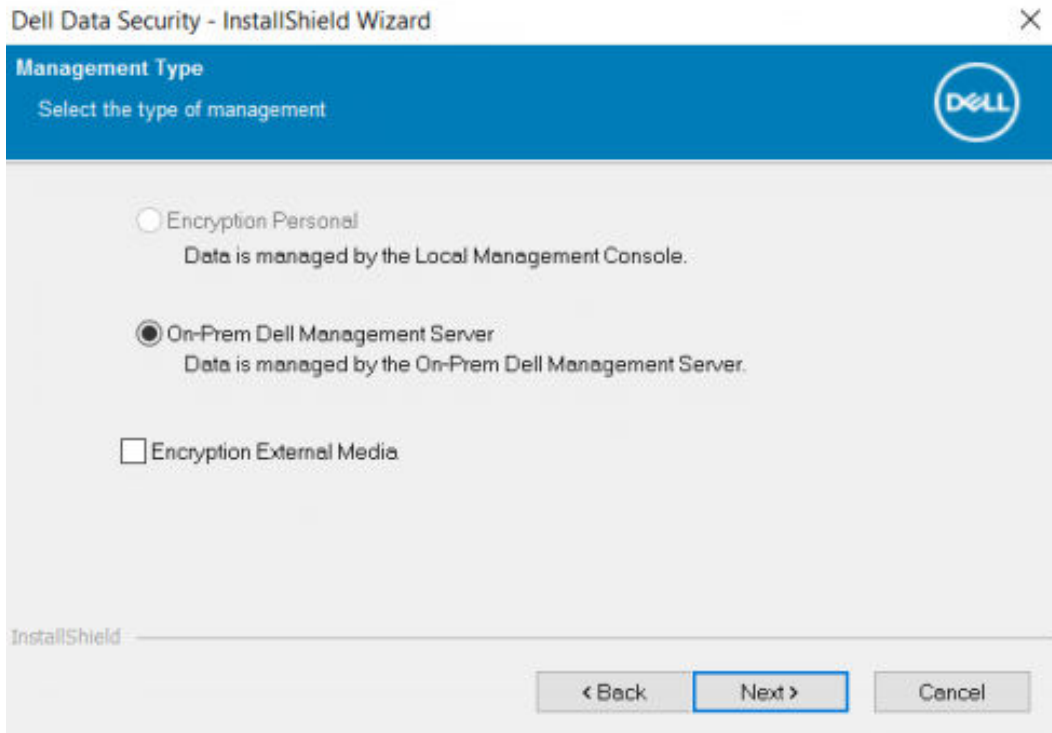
Dell Data Security - InstallShield Wizard

×

Management Type

Select the type of management

DELL

Encryption Personal

Data is managed by the Local Management Console.

On-Prem Dell Management Server

Data is managed by the On-Prem Dell Management Server.

Encryption External Media

InstallShield

< Back

Next >

Cancel